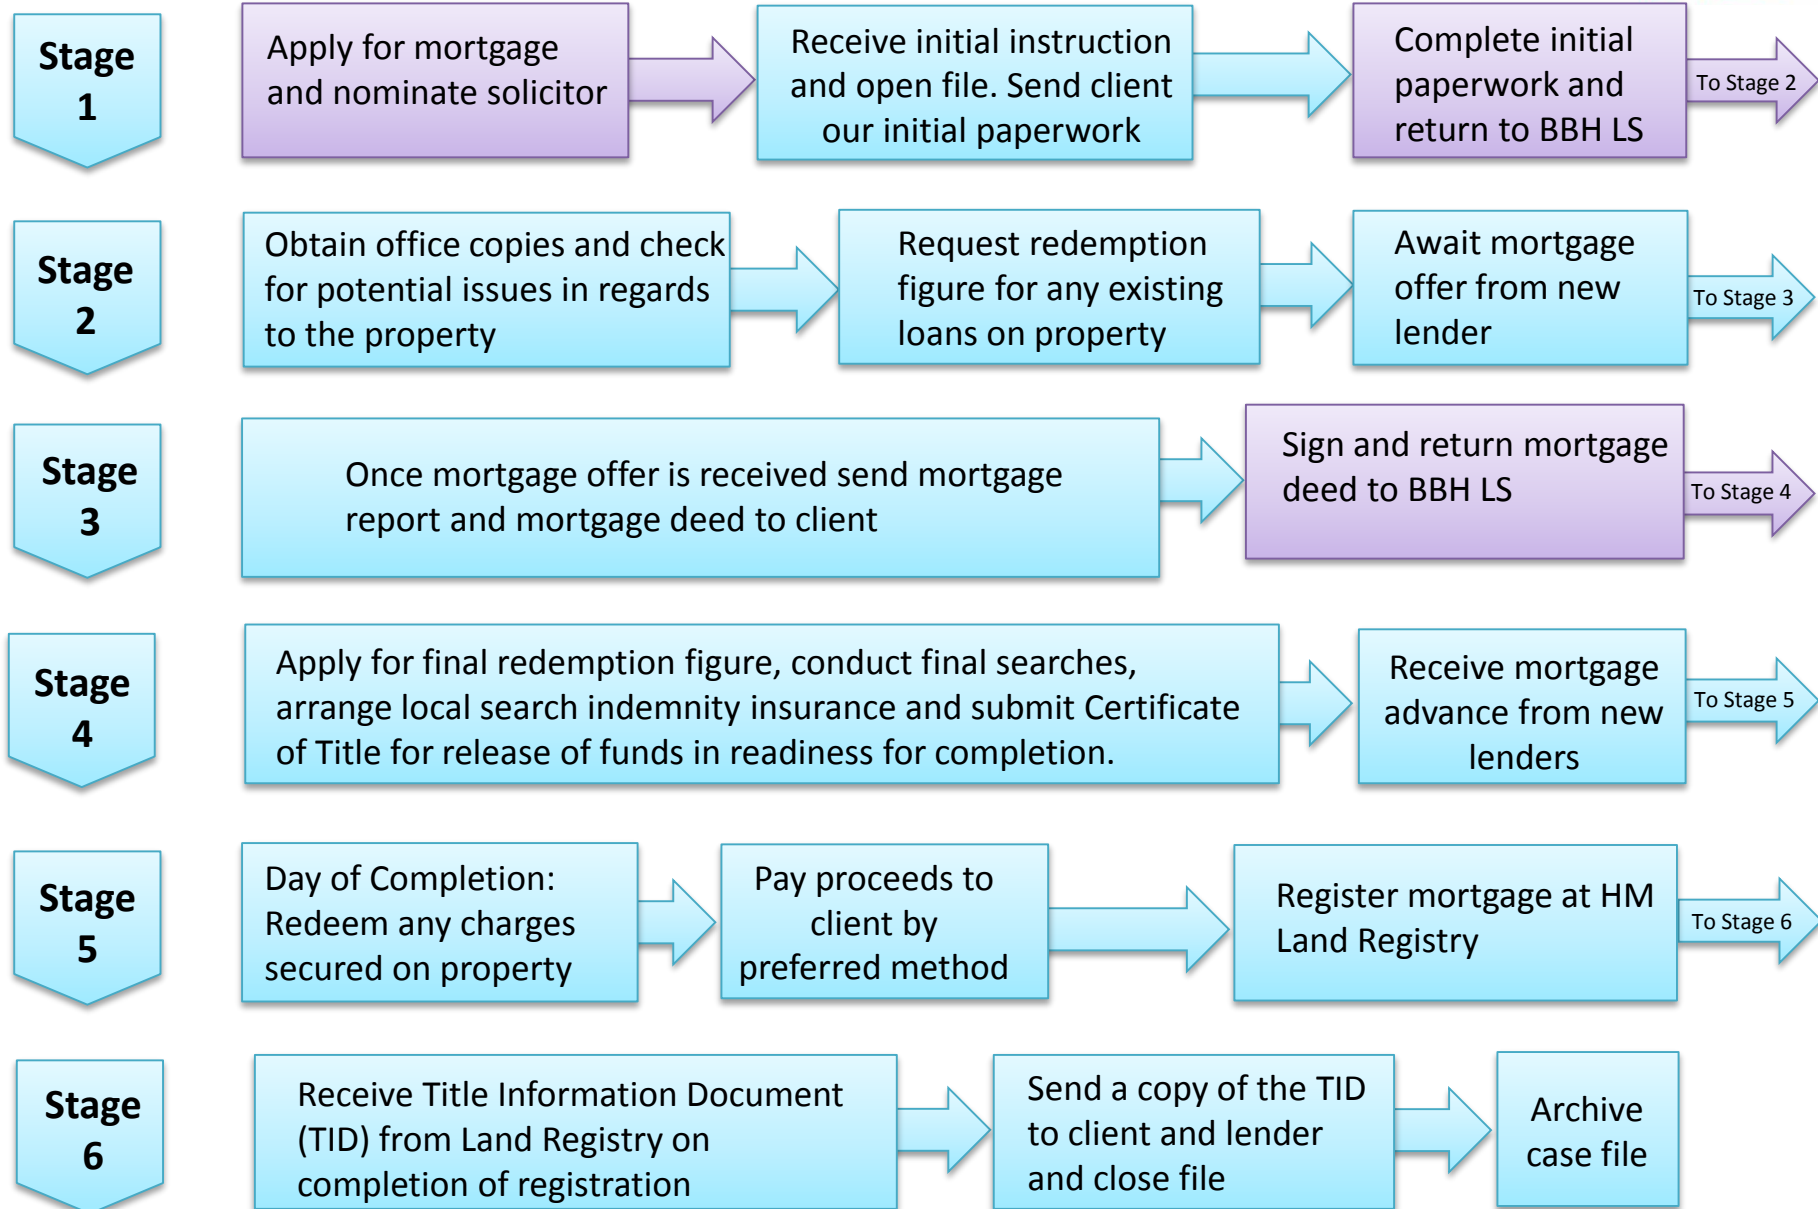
Stage 1

Apply for mortgage and nominate solicitor

Receive initial instruction and open file. Send client our initial paperwork

Complete initial paperwork and return to BBH LS

To Stage 2

Stage 2

Obtain office copies and check for potential issues in regards to the property

Request redemption figure for any existing loans on property

Await mortgage offer from new lender

To Stage 3

Stage 3

Once mortgage offer is received send mortgage report and mortgage deed to client

Sign and return mortgage deed to BBH LS

To Stage 4

Stage 4

Apply for final redemption figure, conduct final searches, arrange local search indemnity insurance and submit Certificate of Title for release of funds in readiness for completion.

Receive mortgage advance from new lenders

To Stage 5

Stage 5

Day of Completion: Redeem any charges secured on property

Pay proceeds to client by preferred method

Register mortgage at HM Land Registry

To Stage 6

Stage 6

Receive Title Information Document (TID) from Land Registry on completion of registration

Send a copy of the TID to client and lender and close file

Archive case file